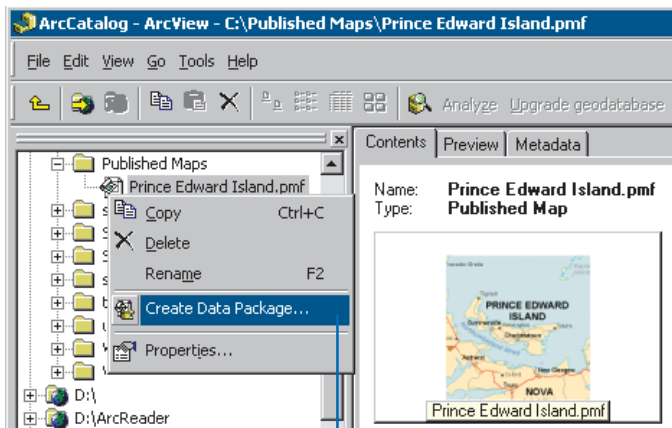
ArcCatalog - ArcView - C:\Published Maps\Prince Edward Island.pmf

File Edit View Go Tools Help

Analyze Upgrade geodatabase

Published Maps
Prince Edward Island.pmf

Copy Ctrl+C
Delete
Rename F2
Create Data Package...
Properties...

D:\
D:\ArcReader

Contents Preview Metadata

Name: Prince Edward Island.pmf
Type: Published Map

PRINCE EDWARD ISLAND
NOVA

Prince Edward Island.pmf